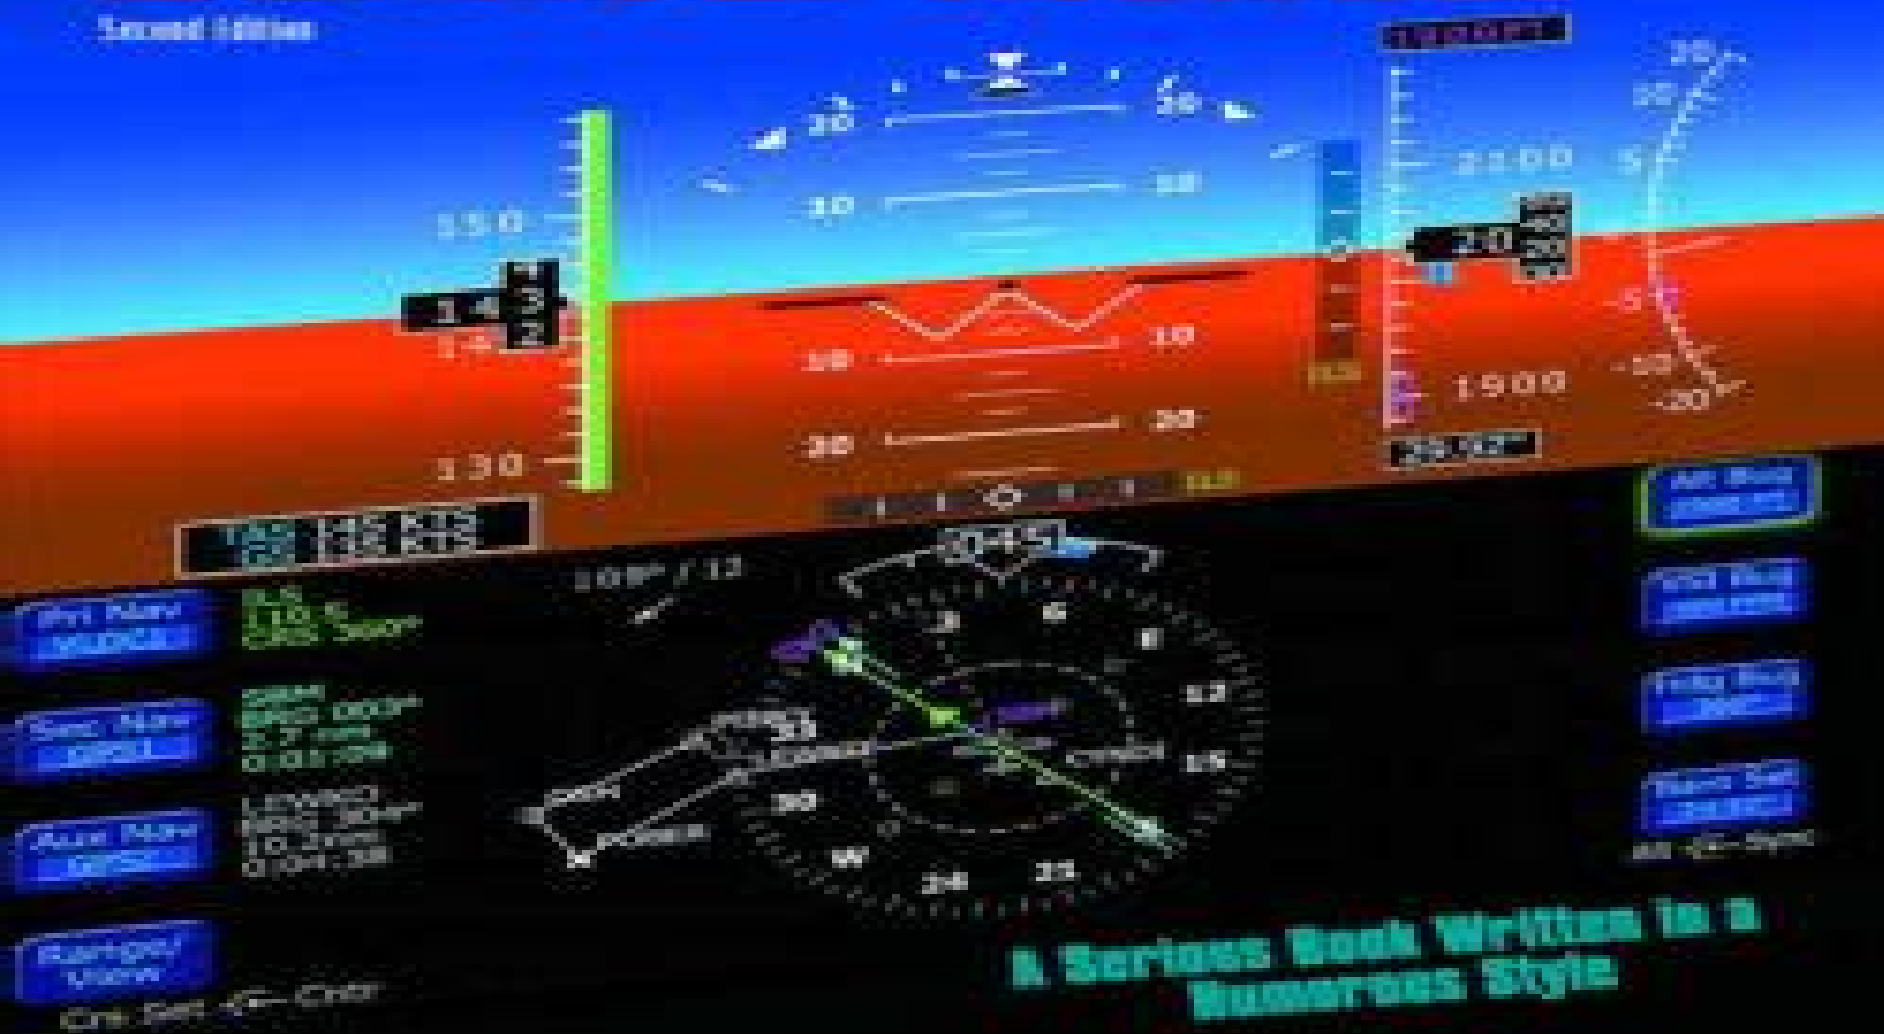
Second Edition

20
20
10
10
150
14
130
10
10
20
20
2100
20
1900
10
5
-5
-10
-20

045
108° / 12

Pri Nav
Sec Nav
Aux Nav
Range/View
Chk Set ← Cntr

Alt Bug
Hdg Bug
Baro Set
Alt ← Sync

A Serious Book Written in a Humorous Style